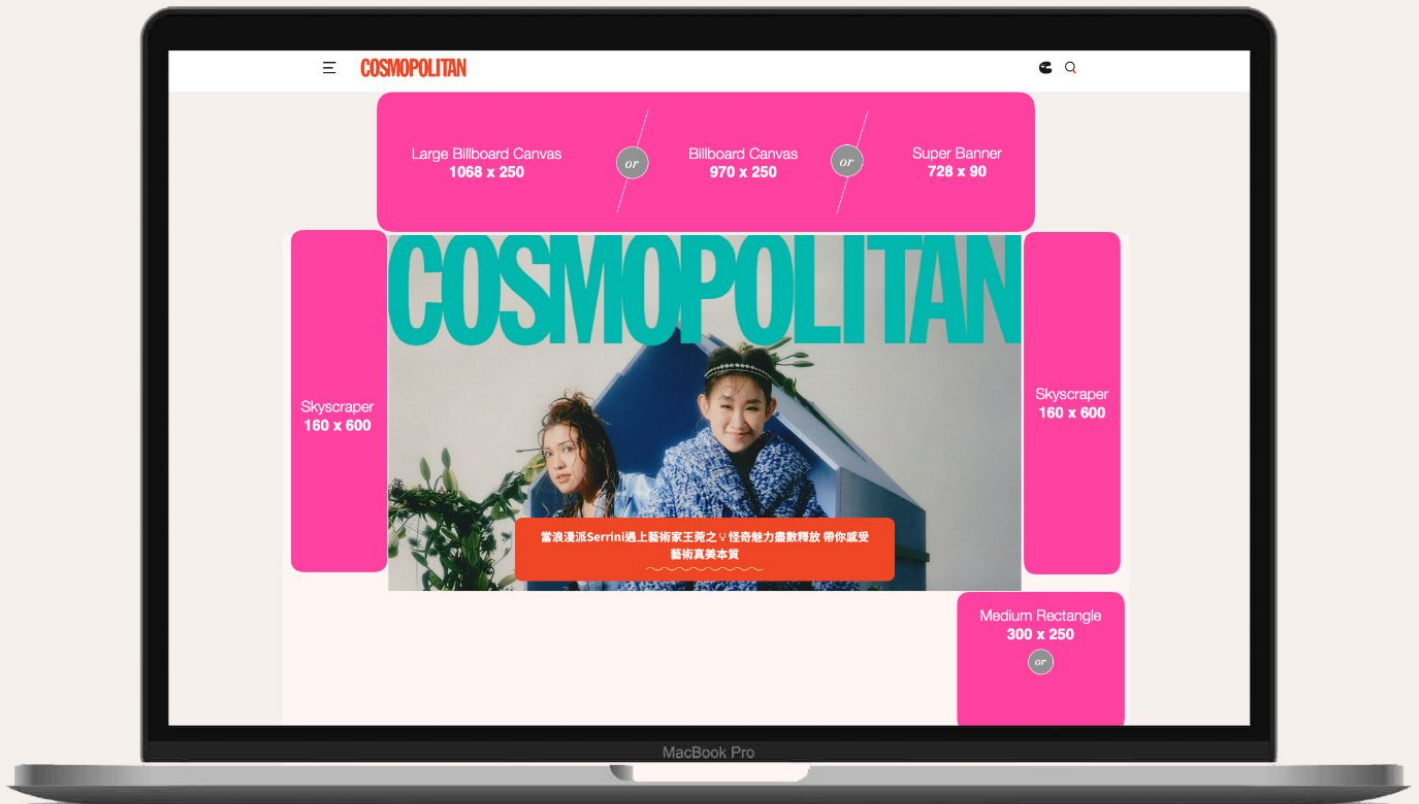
COSMOPOLITAN

Large Billboard Canvas
1068 x 250

or

Billboard Canvas
970 x 250

or

Super Banner
728 x 90

Skyscraper
160 x 600

COSMOPOLITAN

Skyscraper
160 x 600

當浪漫派Serrini遇上藝術家王菀之♀怪奇魅力盡數釋放 帶你感受藝術真美本質

Medium Rectangle
300 x 250

or

MacBook Pro